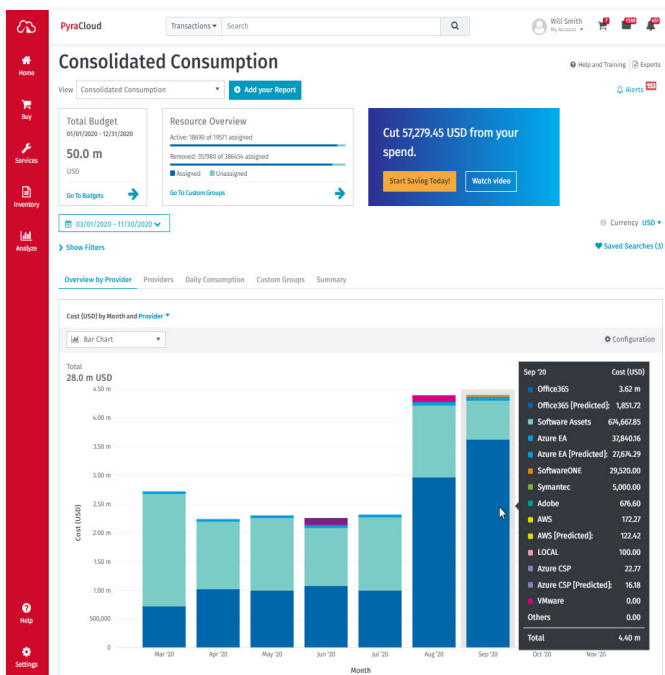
PyraCloud

Transactions ▾ Search

Will Smith
My Account ▾

7 1259 405

Home

Buy

Services

Inventory

Analyze

Help

Settings

Consolidated Consumption

Help and Training | Exports

View Consolidated Consumption ▾ + Add your Report

Alerts 153

Total Budget
01/01/2020 - 12/31/2020
50.0 m
USD
Go To Budgets

Resource Overview
Active: 18690 of 19571 assigned
Removed: 357980 of 386454 assigned
Assigned Unassigned
Go To Custom Groups

Cut 57,279.45 USD from your spend.
Start Saving Today!
Watch video

03/01/2020 - 11/30/2020

Currency USD ▾

Show Filters

Saved Searches (3)

Overview by Provider | Providers | Daily Consumption | Custom Groups | Summary

Cost (USD) by Month and Provider ▾

Bar Chart ▾

Configuration

Total
28.0 m USD

| Sep '20 | Cost (USD) |
|---|---|
| Office365 | 3.62 m |
| Office365 [Predicted]: | 1,851.72 |
| Software Assets | 674,667.85 |
| Azure EA | 37,840.16 |
| Azure EA [Predicted]: | 27,674.29 |
| SoftwareONE | 29,520.00 |
| Symantec | 5,000.00 |
| Adobe | 676.60 |
| AWS | 172.27 |
| AWS [Predicted]: | 122.42 |
| LOCAL | 100.00 |
| Azure CSP | 22.77 |
| Azure CSP [Predicted]: | 16.18 |
| VMware | 0.00 |
| Others | 0.00 |
| Total | 4.40 m |

4.50 m
4.00 m
3.50 m
3.00 m
2.50 m
2.00 m
1.50 m
1.00 m
500,000
0

Cost (USD)

Mar '20 Apr '20 May '20 Jun '20 Jul '20 Aug '20 Sep '20 Oct '20 Nov '20

Month